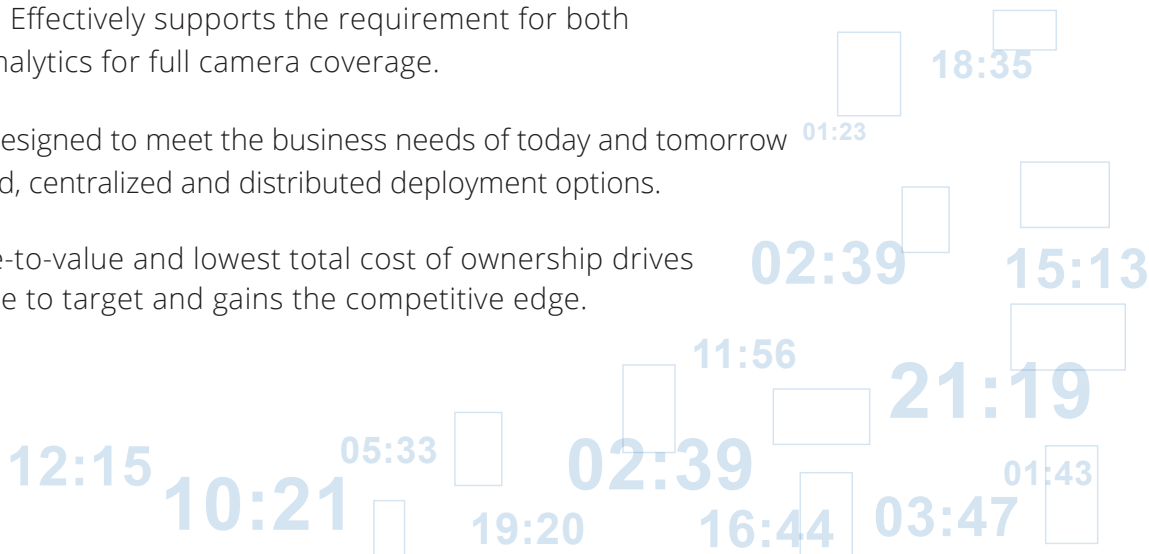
Effectively supports the requirement for both nalytics for full camera coverage.

esigned to meet the business needs of today and tomorrow d, centralized and distributed deployment options.

e-to-value and lowest total cost of ownership drives e to target and gains the competitive edge.

18:35

01:23

02:39

15:13

11:56

21:19

12:15

05:33

02:39

01:43

10:21

19:20

16:44

03:47